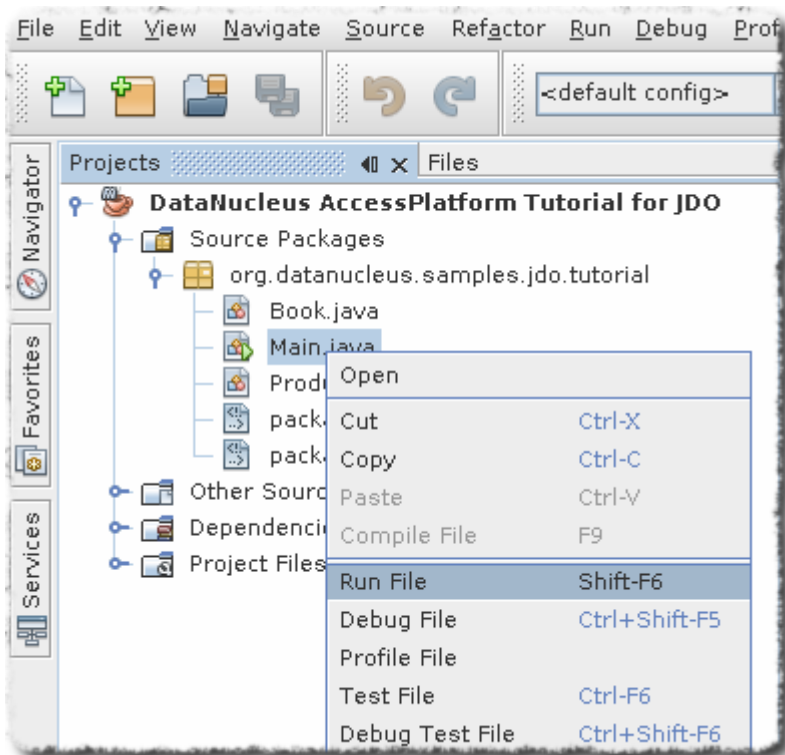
File Edit View Navigate Source Refactor Run Debug Prof

<default config>

Navigator

Favorites

Services

Projects Files

DataNucleus AccessPlatform Tutorial for JDO
Source Packages
org.datanucleus.samples.jdo.tutorial
Book.java
Main.java
Produ
pack
pack
Other Sourc
Dependenci
Project Files

Open
Cut Ctrl-X
Copy Ctrl-C
Paste Ctrl-V
Compile File F9
Run File Shift-F6
Debug File Ctrl+Shift-F5
Profile File
Test File Ctrl-F6
Debug Test File Ctrl+Shift-F6